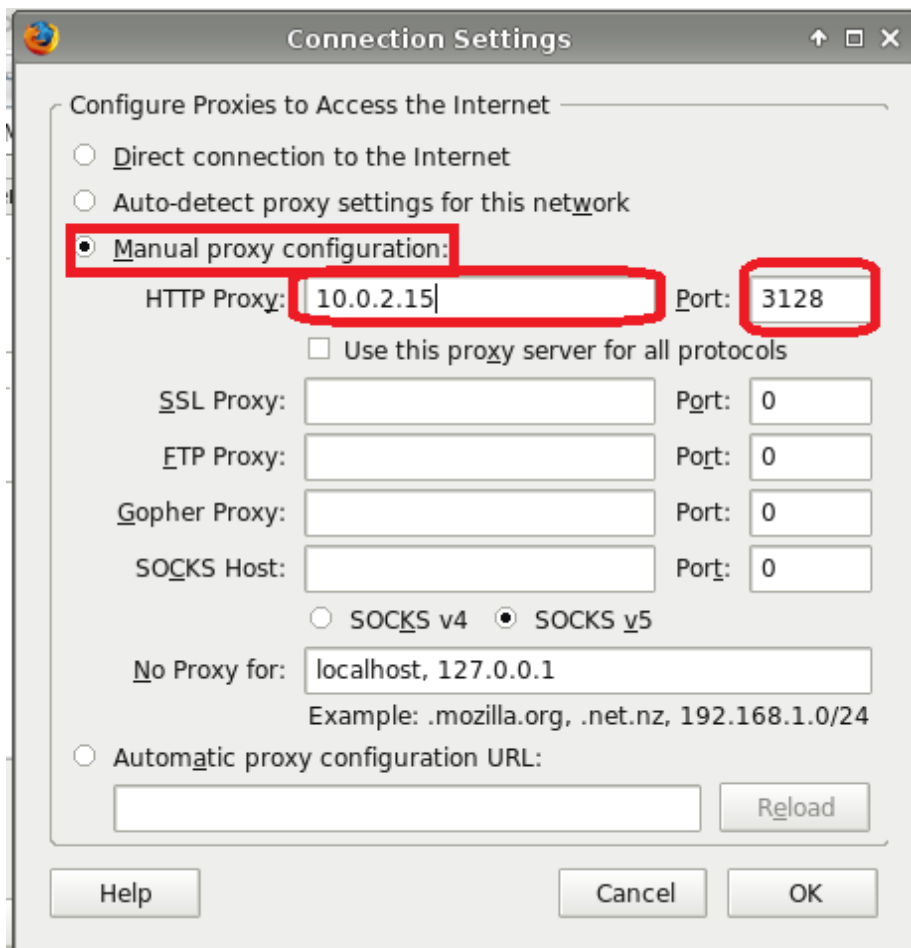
Connection Settings

Configure Proxies to Access the Internet

Direct connection to the Internet

Auto-detect proxy settings for this network

Manual proxy configuration:

HTTP Proxy: 10.0.2.15 Port: 3128

Use this proxy server for all protocols

SSL Proxy: Port: 0

FTP Proxy: Port: 0

Gopher Proxy: Port: 0

SOCKS Host: Port: 0

SOCKS v4 SOCKS v5

No Proxy for: localhost, 127.0.0.1

Example: .mozilla.org, .net.nz, 192.168.1.0/24

Automatic proxy configuration URL:

Reload

Help Cancel OK